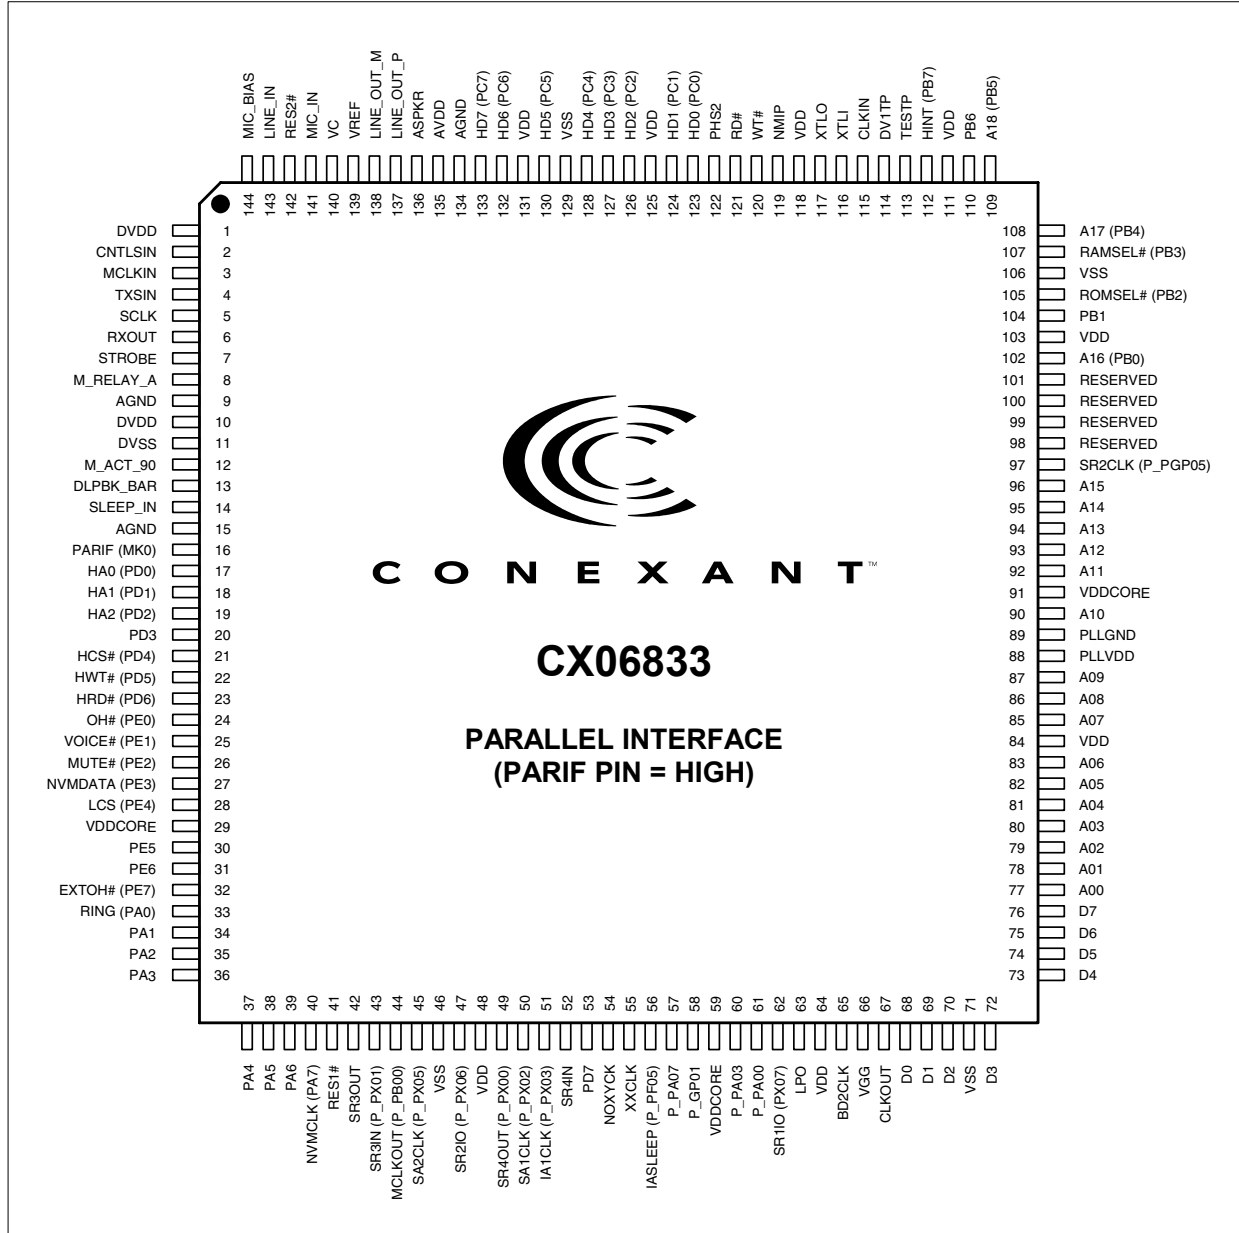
MIC_BIAS 144
LINE_IN 143
RES2# 142
MIC_IN 141
VC 140
VREF 139
LINE_OUT_M 138
LINE_OUT_P 137
ASPKR 136
AVDD 135
AGND 134
HD7 (PC7) 133
HD6 (PC6) 132
VDD 131
HD5 (PC5) 130
VSS 129
HD4 (PC4) 128
HD3 (PC3) 127
HD2 (PC2) 126
VDD 125
HD1 (PC1) 124
HD0 (PC0) 123
PHS2 122
RD# 121
WT# 120
NMIP 119
VDD 118
XTLO 117
XTLI 116
CLKIN 115
DV1TP 114
TESTP 113
HINT (PB7) 112
VDD 111
PB6 110
A18 (PB5) 109

DVDD 1
CNTLSIN 2
MCLKIN 3
TXSIN 4
SCLK 5
RXOUT 6
STROBE 7
M_RELAY_A 8
AGND 9
DVDD 10
DVSS 11
M_ACT_90 12
DLPBK_BAR 13
SLEEP_IN 14
AGND 15
PARIF (MK0) 16
HA0 (PD0) 17
HA1 (PD1) 18
HA2 (PD2) 19
PD3 20
HCS# (PD4) 21
HWT# (PD5) 22
HRD# (PD6) 23
OH# (PE0) 24
VOICE# (PE1) 25
MUTE# (PE2) 26
NVMDATA (PE3) 27
LCS (PE4) 28
VDDCORE 29
PE5 30
PE6 31
EXTOH# (PE7) 32
RING (PA0) 33
PA1 34
PA2 35
PA3 36

CONEXANT™

CX06833

PARALLEL INTERFACE
(PARIF PIN = HIGH)

108 A17 (PB4)
107 RAMSEL# (PB3)
106 VSS
105 ROMSEL# (PB2)
104 PB1
103 VDD
102 A16 (PB0)
101 RESERVED
100 RESERVED
99 RESERVED
98 RESERVED
97 SR2CLK (P_PGP05)
96 A15
95 A14
94 A13
93 A12
92 A11
91 VDDCORE
90 A10
89 PLLGND
88 PLLVDD
87 A09
86 A08
85 A07
84 VDD
83 A06
82 A05
81 A04
80 A03
79 A02
78 A01
77 A00
76 D7
75 D6
74 D5
73 D4

37 PA4
38 PA5
39 PA6
40 NVMCLK (PA7)
41 RES1#
42 SR3OUT
43 SR3IN (P_PX01)
44 MCLKOUT (P_PB00)
45 SA2CLK (P_PX05)
46 VSS
47 SR2IO (P_PX06)
48 VDD
49 SR4OUT (P_PX00)
50 SA1CLK (P_PX02)
51 IA1CLK (P_PX03)
52 SR4IN
53 PD7
54 NOXYCK
55 XXCLK
56 IASLEEP (P_PF05)
57 P_PA07
58 P_GP01
59 VDDCORE
60 P_PA03
61 P_PA00
62 SR1IO (PX07)
63 LPO
64 VDD
65 BD2CLK
66 VGG
67 CLKOUT
68 D0
69 D1
70 D2
71 VSS
72 D3